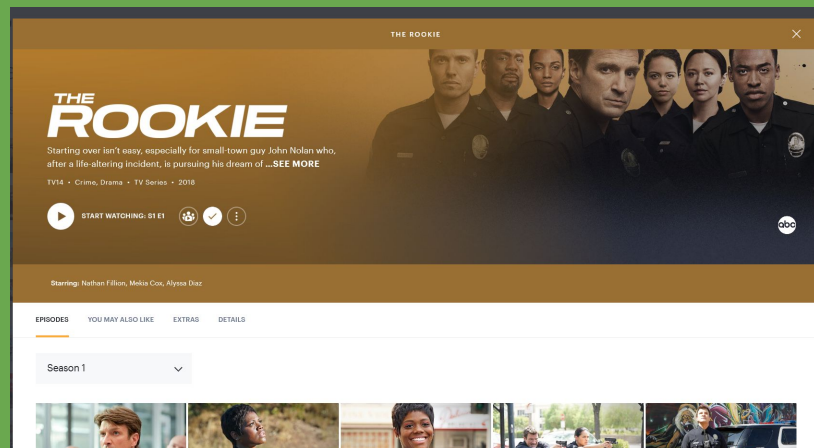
THE ROOKIE

THE ROOKIE

Starting over isn't easy, especially for small-town guy John Nolan who, after a life-altering incident, is pursuing his dream of ...SEE MORE

TV14 • Crime, Drama • TV Series • 2018

START WATCHING: S1 E1

abc

Starring: Nathan Fillion, Mekia Cox, Alyssa Diaz

EPISODES YOU MAY ALSO LIKE EXTRAS DETAILS

Season 1